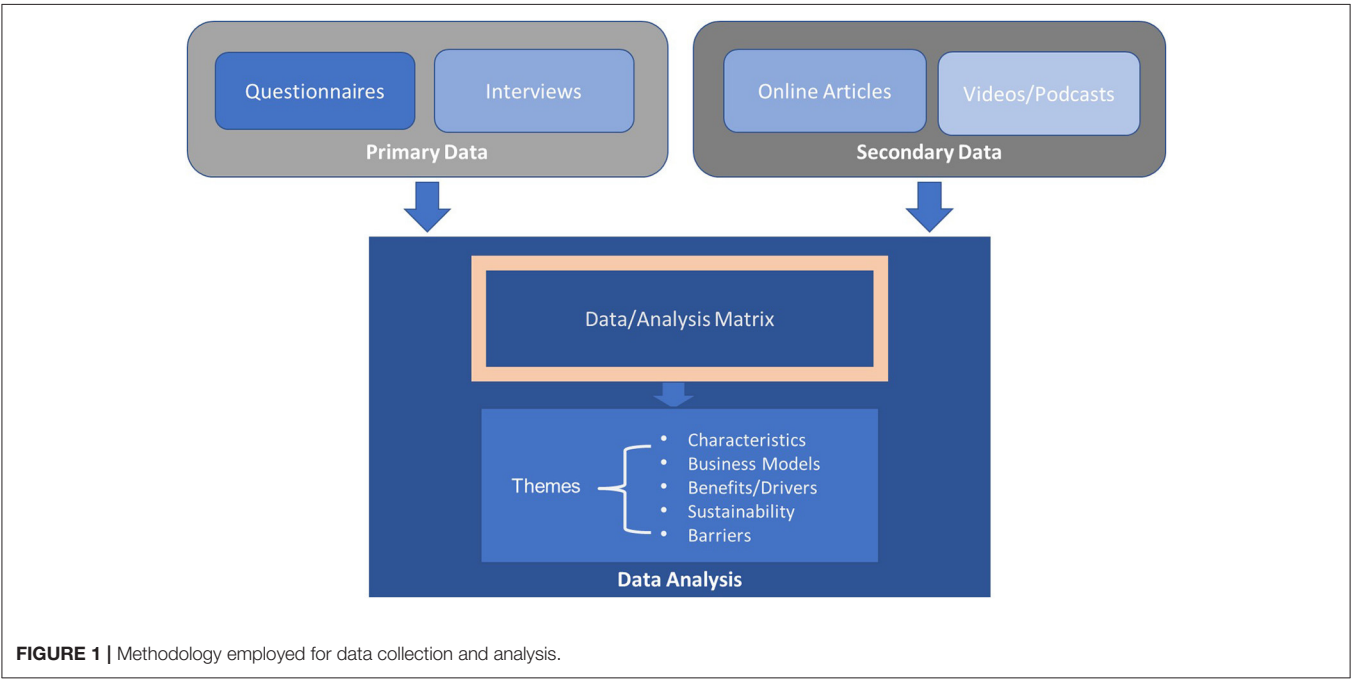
Questionnaires

Interviews

Primary Data

Online Articles

Videos/Podcasts

Secondary Data

Data/Analysis Matrix

Themes

- Characteristics
- Business Models
- Benefits/Drivers
- Sustainability
- Barriers

Data Analysis

**FIGURE 1 |** Methodology employed for data collection and analysis.